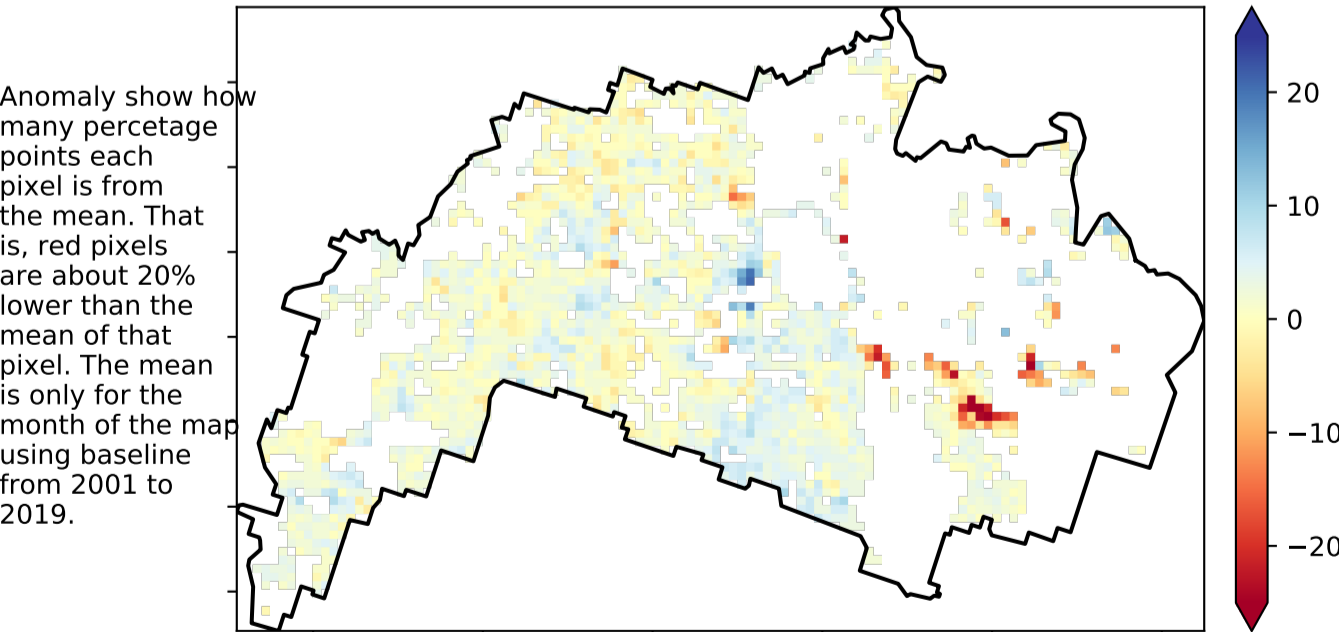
Anomaly show how many percetage points each pixel is from the mean. That is, red pixels are about 20% lower than the mean of that pixel. The mean is only for the month of the map using baseline from 2001 to 2019.

20
10
0
−10
−20